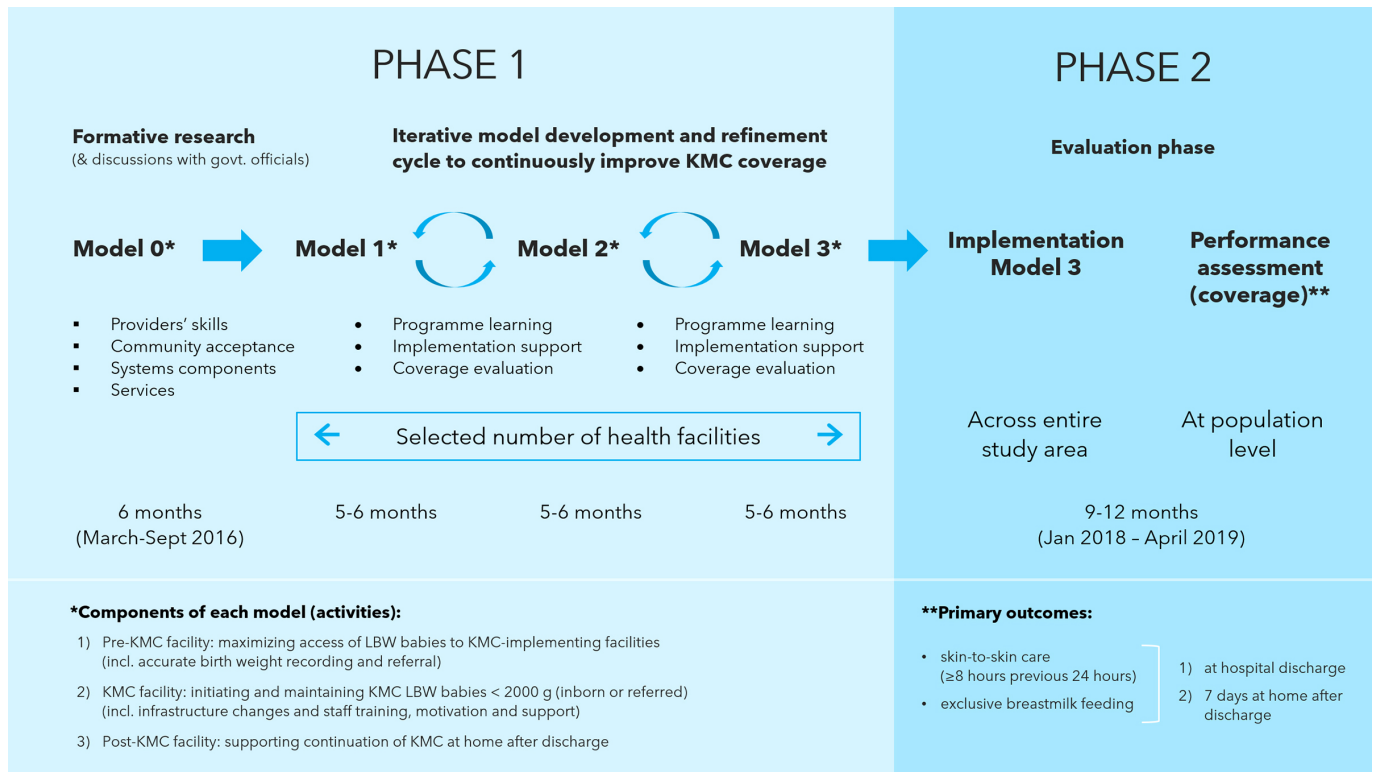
PHASE 1

PHASE 2

Formative research
(& discussions with govt. officials)

Iterative model development and refinement cycle to continuously improve KMC coverage

Evaluation phase

Model 0*

Model 1*

Model 2*

Model 3*

Implementation Model 3

Performance assessment (coverage)**

- Providers' skills
- Community acceptance
- Systems components
- Services

- Programme learning
- Implementation support
- Coverage evaluation

- Programme learning
- Implementation support
- Coverage evaluation

Selected number of health facilities

Across entire study area

At population level

6 months
(March-Sept 2016)

5-6 months

5-6 months

5-6 months

9-12 months
(Jan 2018 – April 2019)

*Components of each model (activities):

1) Pre-KMC facility: maximizing access of LBW babies to KMC-implementing facilities (incl. accurate birth weight recording and referral)

2) KMC facility: initiating and maintaining KMC LBW babies < 2000 g (inborn or referred) (incl. infrastructure changes and staff training, motivation and support)

3) Post-KMC facility: supporting continuation of KMC at home after discharge

**Primary outcomes:

- skin-to-skin care ($\geq$8 hours previous 24 hours)
- exclusive breastmilk feeding

1) at hospital discharge
2) 7 days at home after discharge